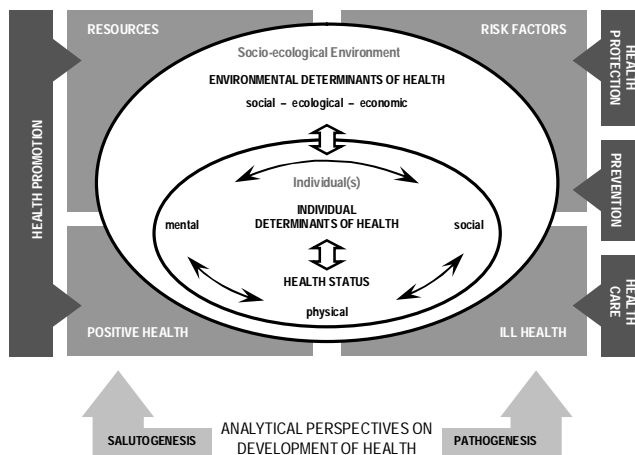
RESOURCES

RISK FACTORS

HEALTH PROTECTION

HEALTH PROMOTION

Socio-ecological Environment

ENVIRONMENTAL DETERMINANTS OF HEALTH

social – ecological – economic

Individual(s)

INDIVIDUAL DETERMINANTS OF HEALTH

mental

social

HEALTH STATUS

physical

PREVENTION

HEALTH CARE

POSITIVE HEALTH

ILL HEALTH

SALUTOGENESIS

ANALYTICAL PERSPECTIVES ON DEVELOPMENT OF HEALTH

PATHOGENESIS